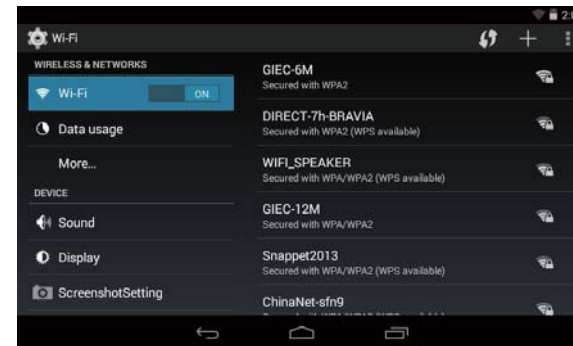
2:

Wi-Fi

WIRELESS & NETWORKS

Wi-Fi ON

Data usage

More...

DEVICE

Sound

Display

ScreenshotSetting

GIEC-6M
Secured with WPA2

DIRECT-7h-BRAVIA
Secured with WPA2 (WPS available)

WIFI_SPEAKER
Secured with WPA/WPA2 (WPS available)

GIEC-12M
Secured with WPA/WPA2

Snappet2013
Secured with WPA/WPA2 (WPS available)

ChinaNet-sfn9
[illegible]